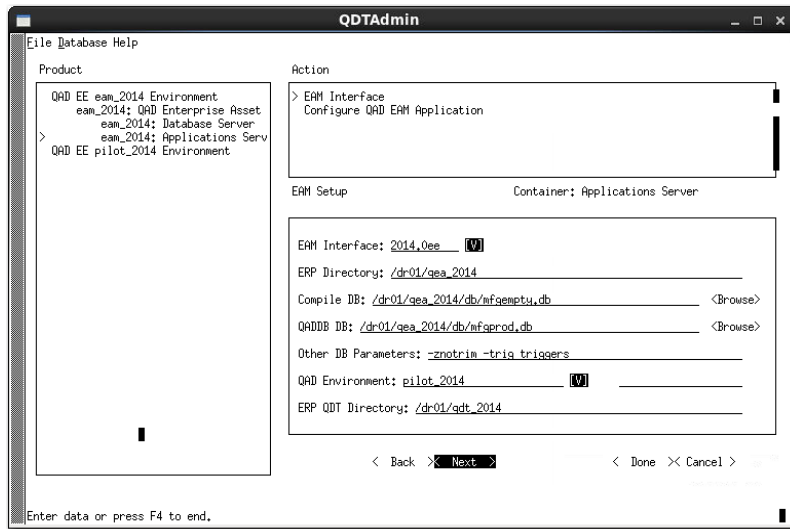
QDTAdmin

File Database Help

Product

QAD EE eam_2014 Environment
eam_2014: QAD Enterprise Asset
eam_2014: Database Server
> eam_2014: Applications Serv
QAD EE pilot_2014 Environment

Action

> EAM Interface
Configure QAD EAM Application

EAM Setup

Container: Applications Server

EAM Interface: 2014.0ee [V]

ERP Directory: /dr01/qea_2014

Compile DB: /dr01/qea_2014/db/mfgempty.db <Browse>

QADDB DB: /dr01/qea_2014/db/mfgprod.db <Browse>

Other DB Parameters: -znotrim -trig triggers

QAD Environment: pilot_2014 [V]

ERP QDT Directory: /dr01/qdt_2014

< Back > < Next > < Done > < Cancel >

Enter data or press F4 to end.